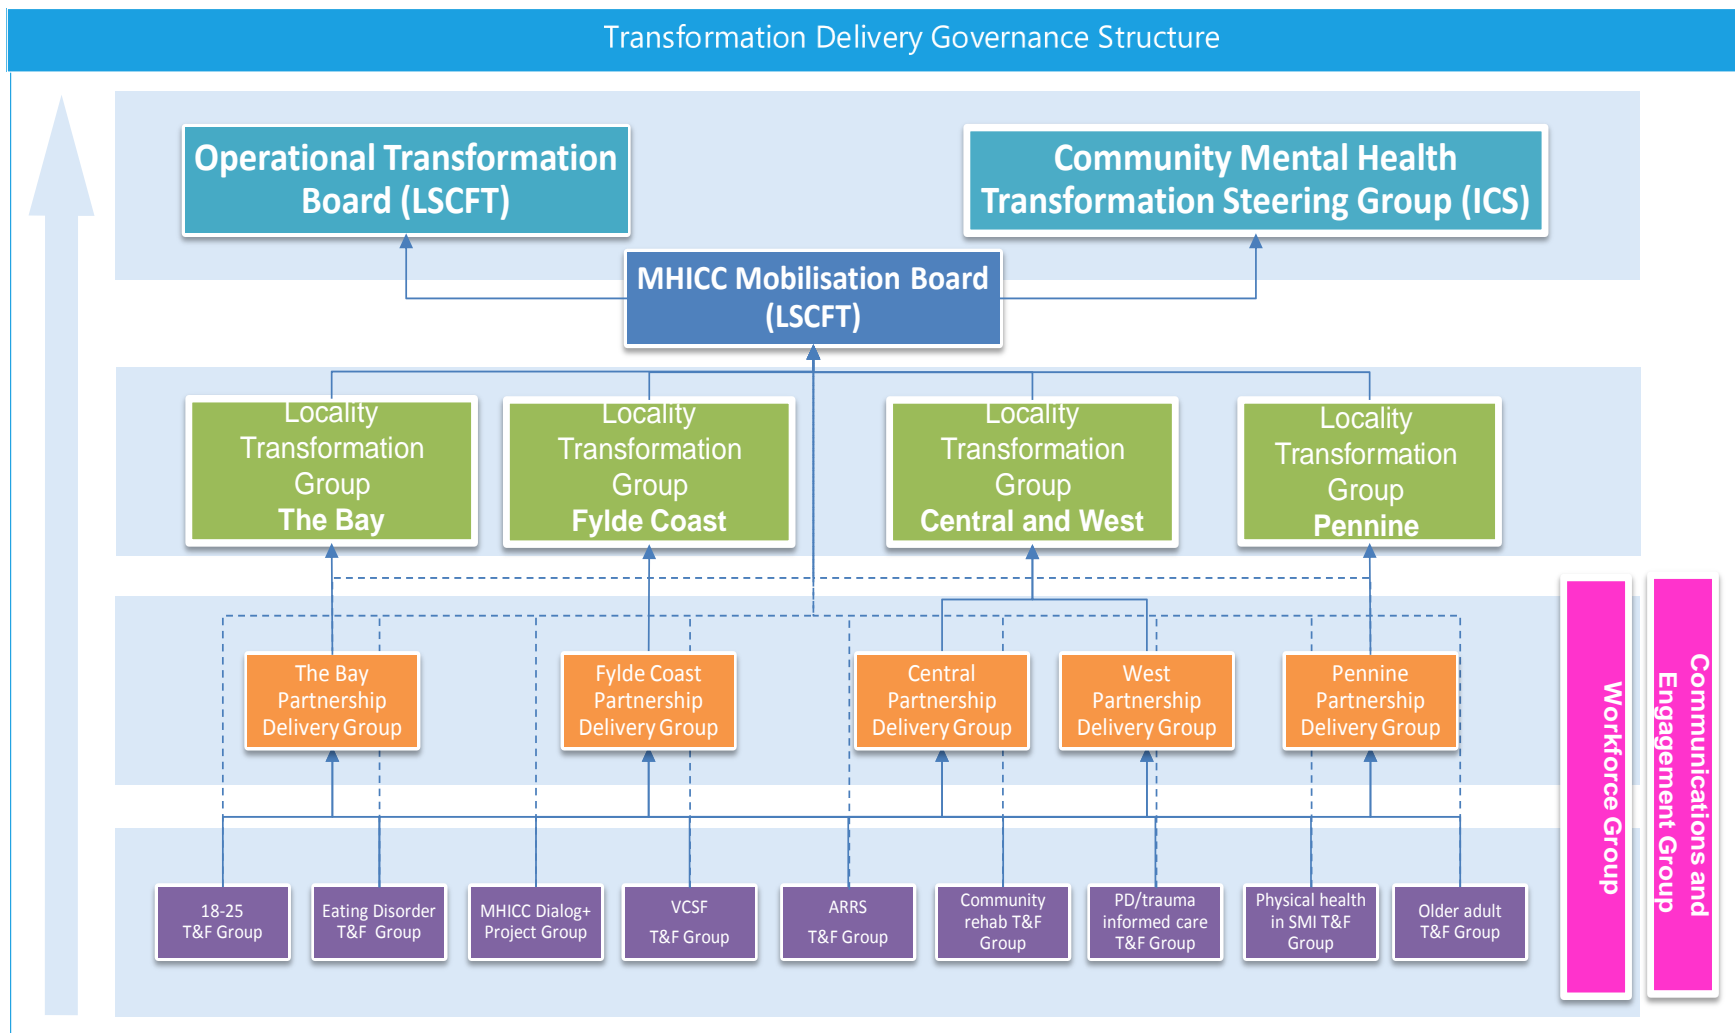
Transformation Delivery Governance Structure

Operational Transformation Board (LSCFT)

Community Mental Health Transformation Steering Group (ICS)

MHICC Mobilisation Board (LSCFT)

Locality Transformation Group The Bay

Locality Transformation Group Fylde Coast

Locality Transformation Group Central and West

Locality Transformation Group Pennine

The Bay Partnership Delivery Group

Fylde Coast Partnership Delivery Group

Central Partnership Delivery Group

West Partnership Delivery Group

Pennine Partnership Delivery Group

18-25 T&F Group

Eating Disorder T&F Group

MHICC Dialog+ Project Group

VCSF T&F Group

ARRS T&F Group

Community rehab T&F Group

PD/trauma informed care T&F Group

Physical health in SMI T&F Group

Older adult T&F Group

Workforce Group

Communications and Engagement Group